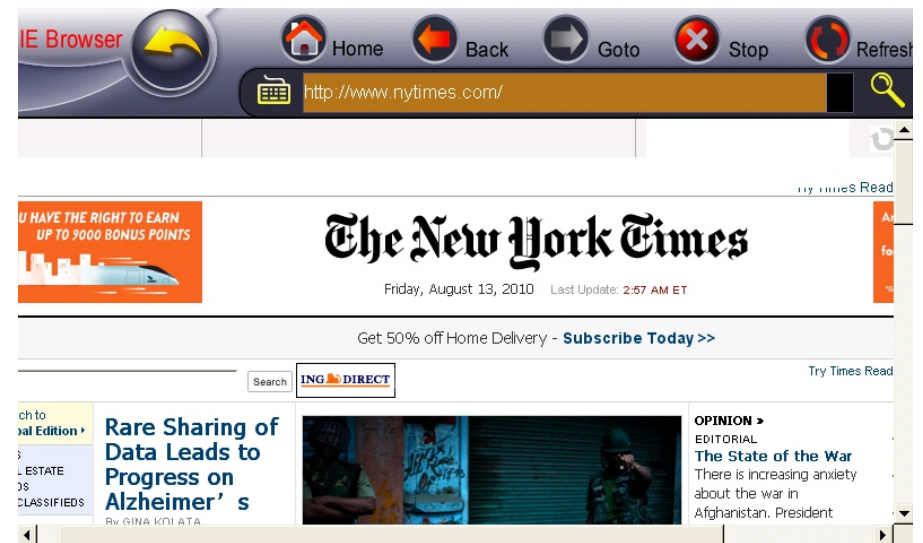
IE Browser
Home
Back
Goto
Stop
Refresh
http://www.nytimes.com/

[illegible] Times Read

U HAVE THE RIGHT TO EARN UP TO 9000 BONUS POINTS

The New York Times

Friday, August 13, 2010 Last Update: 2:57 AM ET

Get 50% off Home Delivery - Subscribe Today >>

Search
ING DIRECT
Try Times Read

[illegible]ch to
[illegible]al Edition ›
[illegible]S
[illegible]L ESTATE
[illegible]OS
CLASSIFIEDS

Rare Sharing of Data Leads to Progress on Alzheimer's
By GINA KOLATA

OPINION »
EDITORIAL
The State of the War
There is increasing anxiety about the war in Afghanistan. President